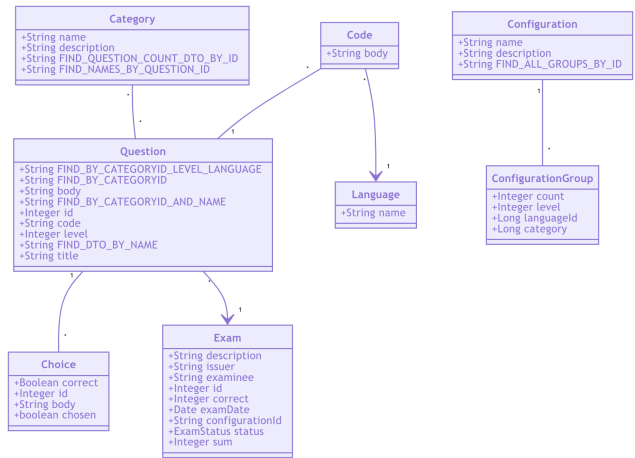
Category
+String name
+String description
+String FIND_QUESTION_COUNT_DTO_BY_ID
+String FIND_NAMES_BY_QUESTION_ID

Code
+String body

Configuration
+String name
+String description
+String FIND_ALL_GROUPS_BY_ID

*
*
*
1
1
1
*

Question
+String FIND_BY_CATEGORYID_LEVEL_LANGUAGE
+String FIND_BY_CATEGORYID
+String body
+String FIND_BY_CATEGORYID_AND_NAME
+Integer id
+String code
+Integer level
+String FIND_DTO_BY_NAME
+String title

Language
+String name

ConfigurationGroup
+Integer count
+Integer level
+Long languageId
+Long category

1
*
*
1

Choice
+Boolean correct
+Integer id
+String body
+boolean chosen

Exam
+String description
+String issuer
+String examinee
+Integer id
+Integer correct
+Date examDate
+String configurationId
+ExamStatus status
+Integer sum